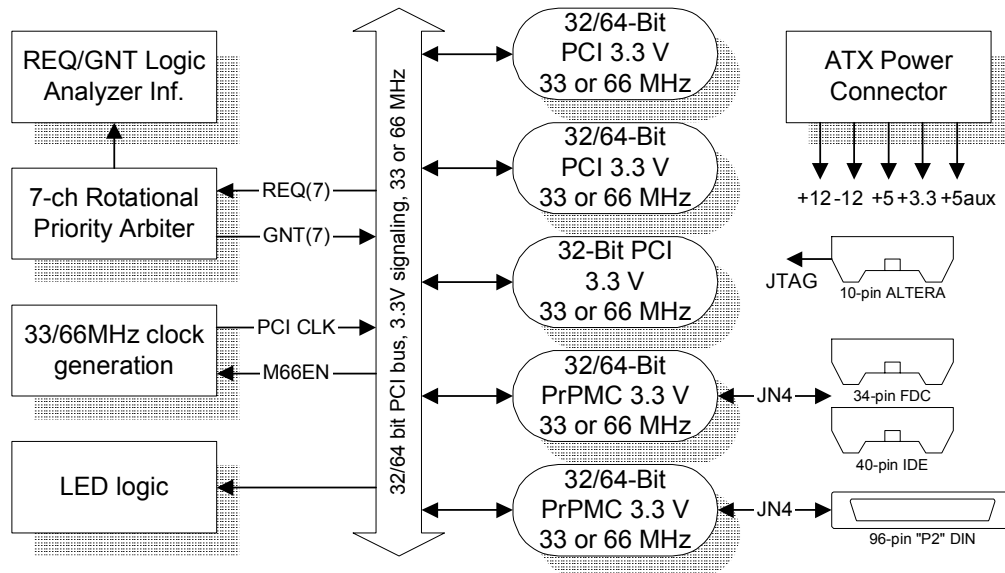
REQ/GNT Logic Analyzer Inf.

7-ch Rotational Priority Arbiter

REQ(7)

GNT(7)

33/66MHz clock generation

PCI CLK

M66EN

LED logic

32/64 bit PCI bus, 3.3V signaling, 33 or 66 MHz

32/64-Bit PCI 3.3 V 33 or 66 MHz

32/64-Bit PCI 3.3 V 33 or 66 MHz

32-Bit PCI 3.3 V 33 or 66 MHz

32/64-Bit PrPMC 3.3 V 33 or 66 MHz

32/64-Bit PrPMC 3.3 V 33 or 66 MHz

ATX Power Connector

+12 -12 +5 +3.3 +5aux

JTAG

10-pin ALTERA

JN4

34-pin FDC

40-pin IDE

JN4

96-pin "P2" DIN